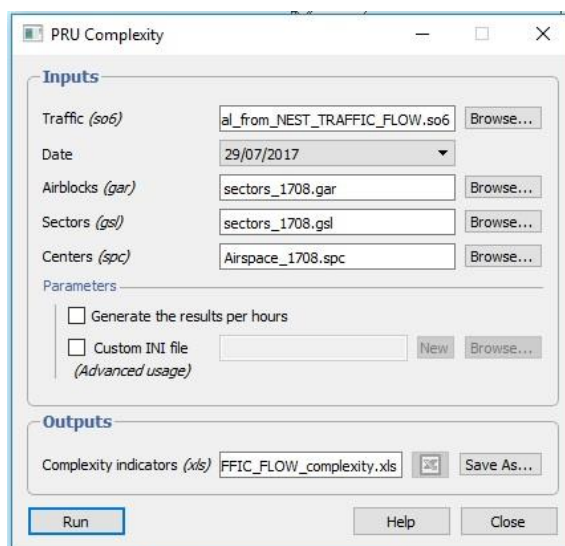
PRU Complexity

Inputs

Traffic (so6) al_from_NEST_TRAFFIC_FLOW.so6 Browse...

Date 29/07/2017

Airblocks (gar) sectors_1708.gar Browse...

Sectors (gsl) sectors_1708.gsl Browse...

Centers (spc) Airspace_1708.spc Browse...

Parameters

Generate the results per hours

Custom INI file New Browse...
(Advanced usage)

Outputs

Complexity indicators (xls) FFIC_FLOW_complexity.xls Save As...

Run Help Close